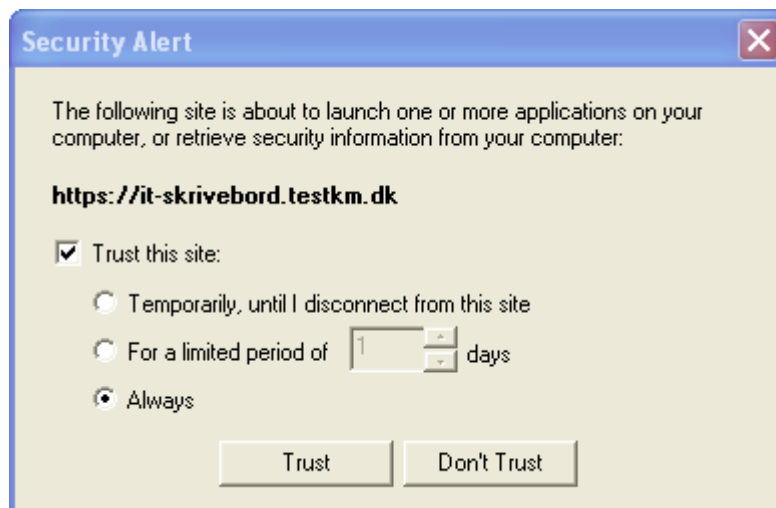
Security Alert

The following site is about to launch one or more applications on your computer, or retrieve security information from your computer:

https://it-skrivebord.testkm.dk

Trust this site:

Temporarily, until I disconnect from this site

For a limited period of 1 days

Always

Trust

Don't Trust